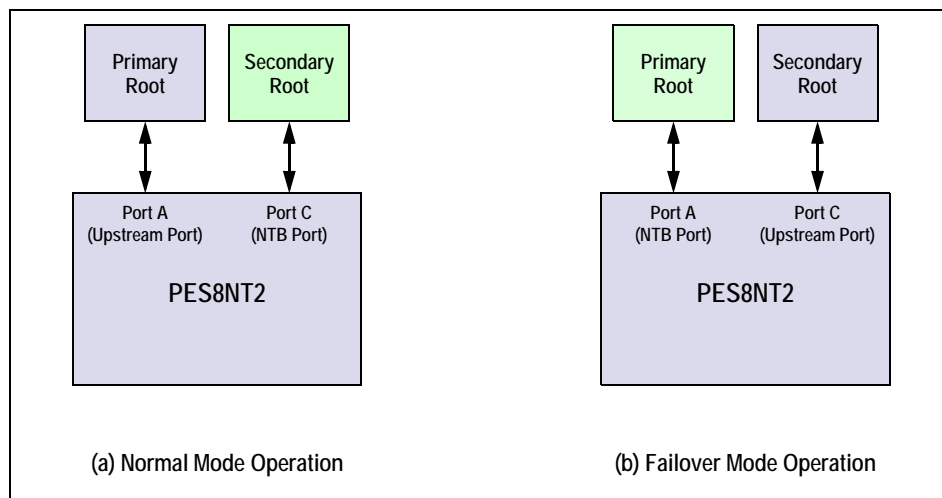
Primary Root

Secondary Root

Port A (Upstream Port)

Port C (NTB Port)

PES8NT2

(a) Normal Mode Operation

Primary Root

Secondary Root

Port A (NTB Port)

Port C (Upstream Port)

PES8NT2

(b) Failover Mode Operation